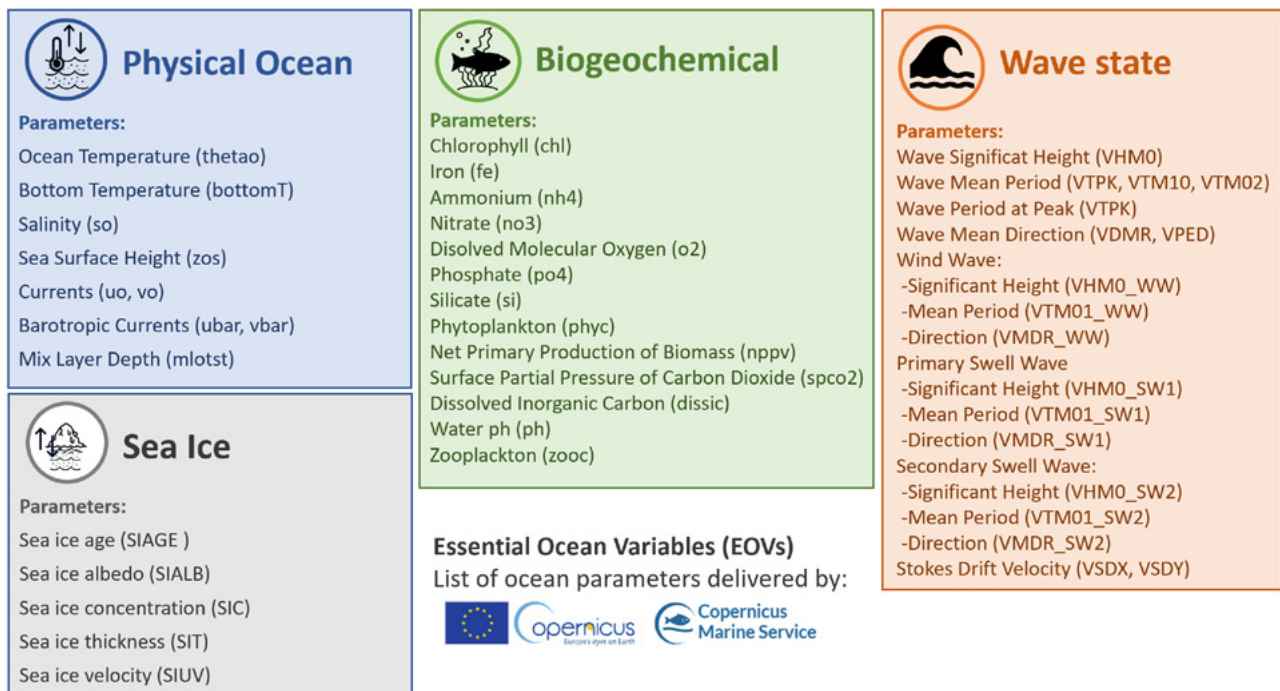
Physical Ocean

Parameters:
Ocean Temperature (thetao)
Bottom Temperature (bottomT)
Salinity (so)
Sea Surface Height (zos)
Currents (uo, vo)
Barotropic Currents (ubar, vbar)
Mix Layer Depth (mlotst)

Sea Ice

Parameters:
Sea ice age (SIAGE )
Sea ice albedo (SIALB)
Sea ice concentration (SIC)
Sea ice thickness (SIT)
Sea ice velocity (SIUV)

Biogeochemical

Parameters:
Chlorophyll (chl)
Iron (fe)
Ammonium (nh4)
Nitrate (no3)
Disolved Molecular Oxygen (o2)
Phosphate (po4)
Silicate (si)
Phytoplankton (phyc)
Net Primary Production of Biomass (nppv)
Surface Partial Pressure of Carbon Dioxide (spco2)
Dissolved Inorganic Carbon (dissic)
Water ph (ph)
Zooplackton (zooc)

Essential Ocean Variables (EOVs)
List of ocean parameters delivered by:

opernicus
Europe's eyes on Earth

Copernicus
Marine Service

Wave state

Parameters:
Wave Significat Height (VHM0)
Wave Mean Period (VTPK, VTM10, VTM02)
Wave Period at Peak (VTPK)
Wave Mean Direction (VDMR, VPED)
Wind Wave:
-Significant Height (VHM0_WW)
-Mean Period (VTM01_WW)
-Direction (VMDR_WW)
Primary Swell Wave
-Significant Height (VHM0_SW1)
-Mean Period (VTM01_SW1)
-Direction (VMDR_SW1)
Secondary Swell Wave:
-Significant Height (VHM0_SW2)
-Mean Period (VTM01_SW2)
-Direction (VMDR_SW2)
Stokes Drift Velocity (VSDX, VSDY)